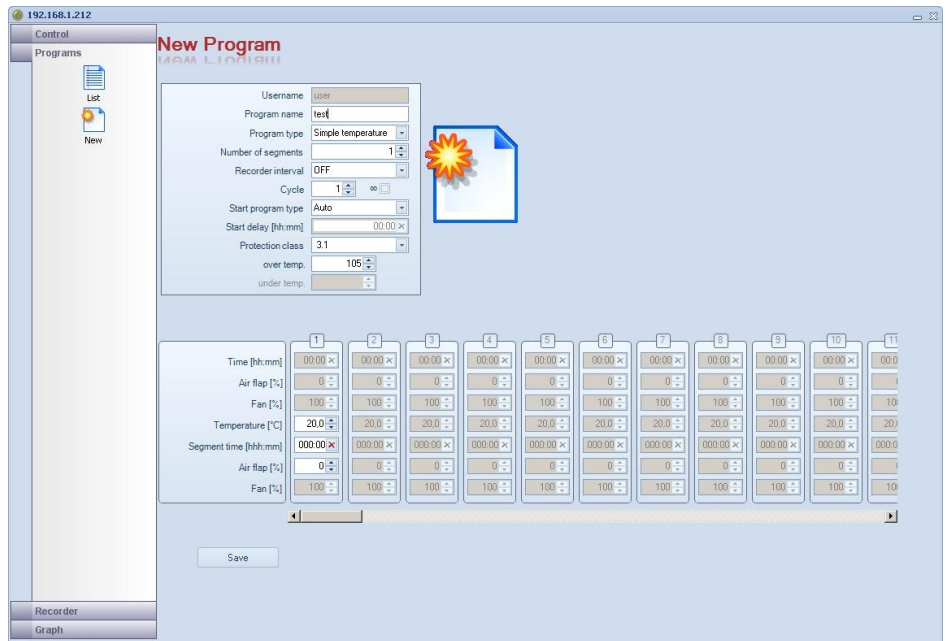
192.168.1.212

Control

Programs

List

New

New Program

Username user
Program name test
Program type Simple temperature
Number of segments 1
Recorder interval OFF
Cycle 1 ∞
Start program type Auto
Start delay [hh:mm] 00:00
Protection class 3.1
over temp. 105
under temp.

| | 1 | 2 | 3 | 4 | 5 | 6 | 7 | 8 | 9 | 10 | 11 |
|---|---|---|---|---|---|---|---|---|---|---|---|
| Time [hh:mm] | 00:00 | 00:00 | 00:00 | 00:00 | 00:00 | 00:00 | 00:00 | 00:00 | 00:00 | 00:00 | 00:0 |
| Air flap [%] | 0 | 0 | 0 | 0 | 0 | 0 | 0 | 0 | 0 | 0 | |
| Fan [%] | 100 | 100 | 100 | 100 | 100 | 100 | 100 | 100 | 100 | 100 | 10 |
| Temperature [°C] | 20,0 | 20,0 | 20,0 | 20,0 | 20,0 | 20,0 | 20,0 | 20,0 | 20,0 | 20,0 | 20, |
| Segment time [hhh:mm] | 000:00 | 000:00 | 000:00 | 000:00 | 000:00 | 000:00 | 000:00 | 000:00 | 000:00 | 000:00 | 000: |
| Air flap [%] | 0 | 0 | 0 | 0 | 0 | 0 | 0 | 0 | 0 | 0 | |
| Fan [%] | 100 | 100 | 100 | 100 | 100 | 100 | 100 | 100 | 100 | 100 | 10 |

Save

Recorder

Graph